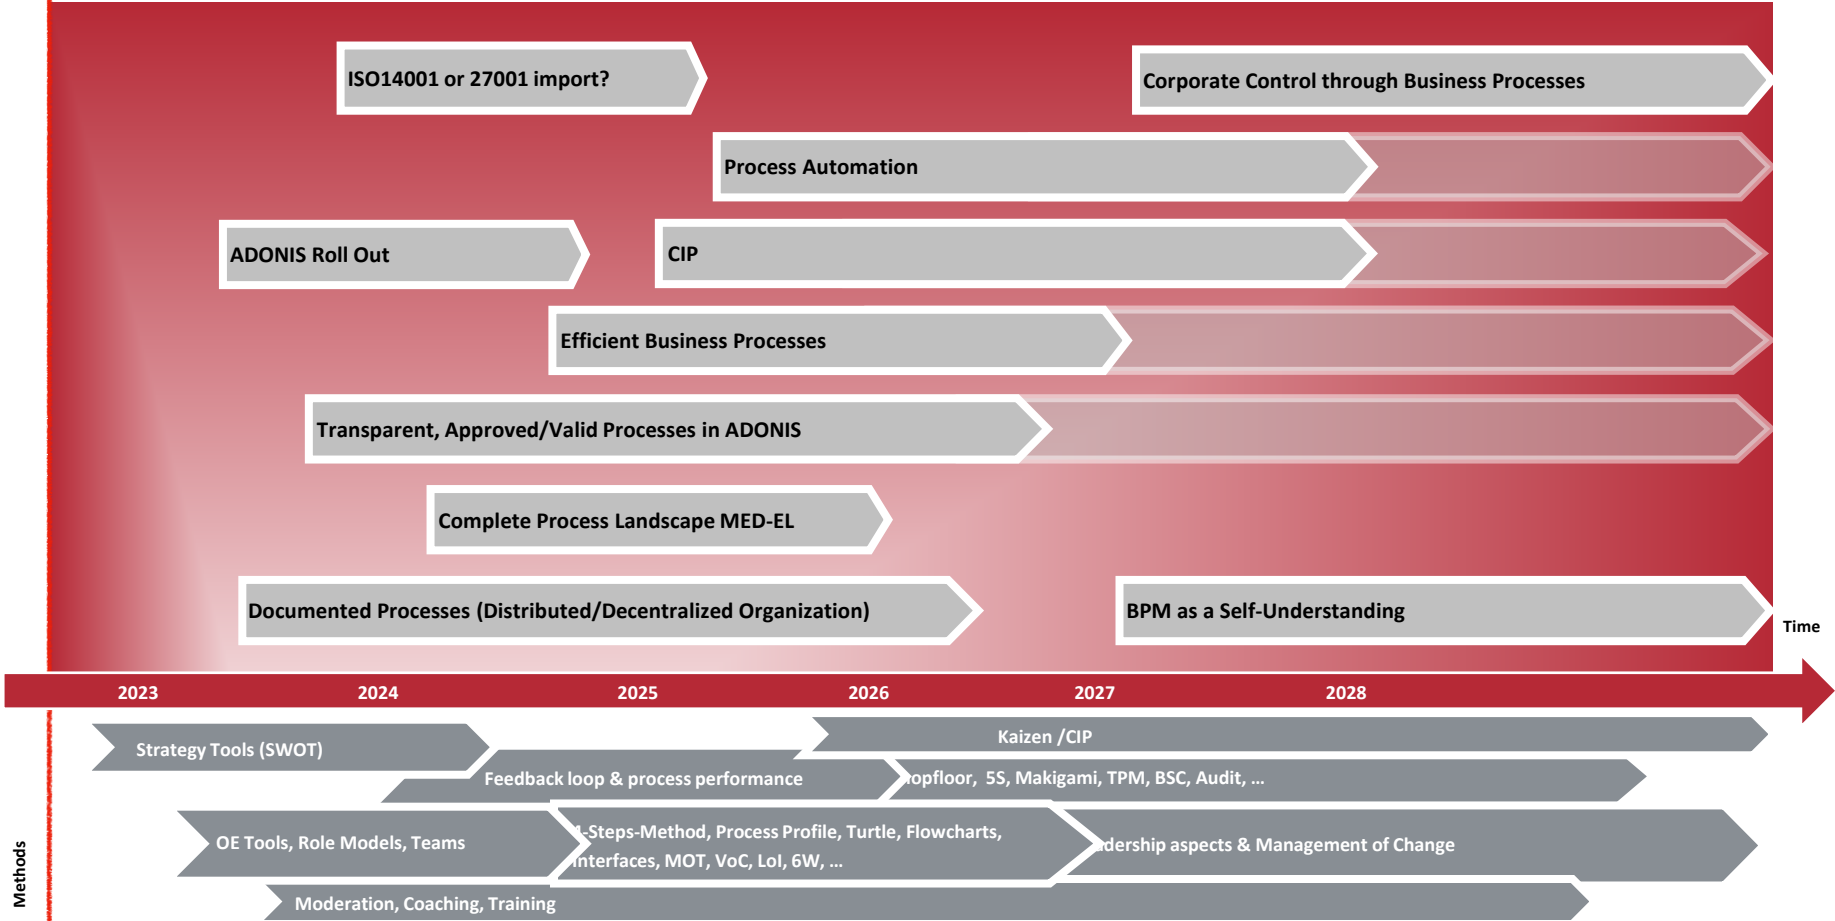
ISO14001 or 27001 import?

Corporate Control through Business Processes

Process Automation

ADONIS Roll Out

CIP

Efficient Business Processes

Transparent, Approved/Valid Processes in ADONIS

Complete Process Landscape MED-EL

Documented Processes (Distributed/Decentralized Organization)

BPM as a Self-Understanding

Time

2023 2024 2025 2026 2027 2028

Kaizen /CIP

Strategy Tools (SWOT)

Feedback loop & process performance

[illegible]opfloor, 5S, Makigami, TPM, BSC, Audit, ...

OE Tools, Role Models, Teams

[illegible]-Steps-Method, Process Profile, Turtle, Flowcharts, Interfaces, MOT, VoC, LoI, 6W, ...

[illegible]dership aspects & Management of Change

Moderation, Coaching, Training

Methods